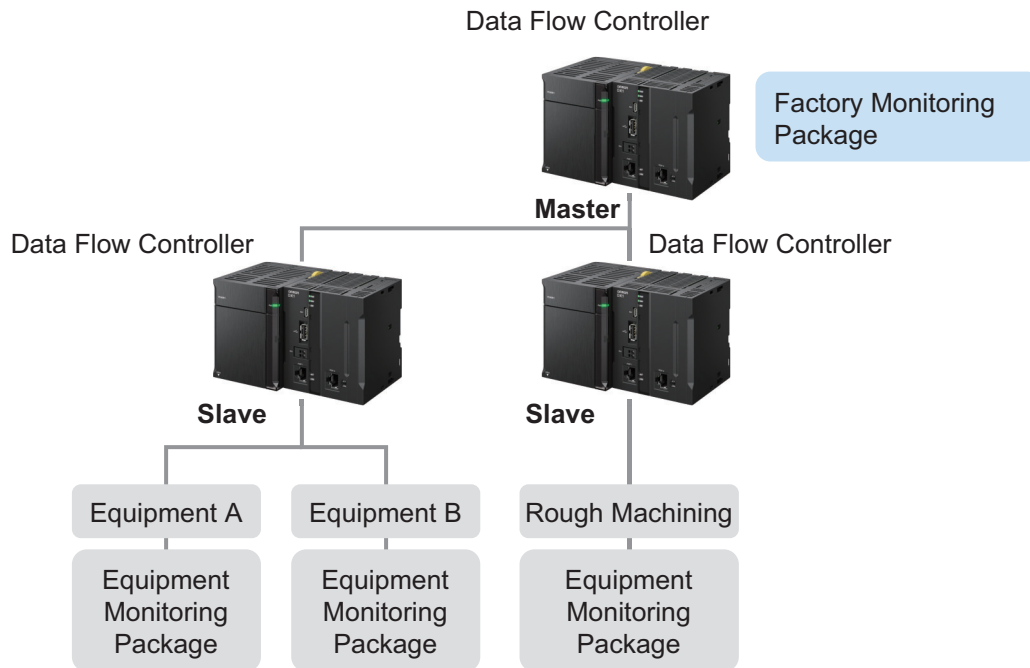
Data Flow Controller

Factory Monitoring Package

Master

Data Flow Controller

Data Flow Controller

Slave

Slave

Equipment A

Equipment B

Rough Machining

Equipment Monitoring Package

Equipment Monitoring Package

Equipment Monitoring Package